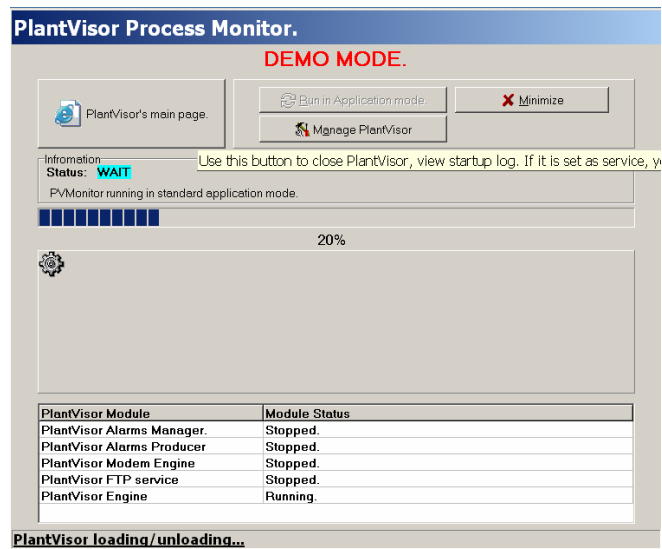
PlantVisor Process Monitor.

DEMO MODE.

PlantVisor's main page.

Run in Application mode.

Minimize

Manage PlantVisor

Infromation

Status: WAIT

Use this button to close PlantVisor, view startup log. If it is set as service, y

PVMonitor running in standard application mode.

20%

| PlantVisor Module | Module Status |
|---|---|
| PlantVisor Alarms Manager. | Stopped. |
| PlantVisor Alarms Producer | Stopped. |
| PlantVisor Modem Engine | Stopped. |
| PlantVisor FTP service | Stopped. |
| PlantVisor Engine | Running. |

PlantVisor loading/unloading...